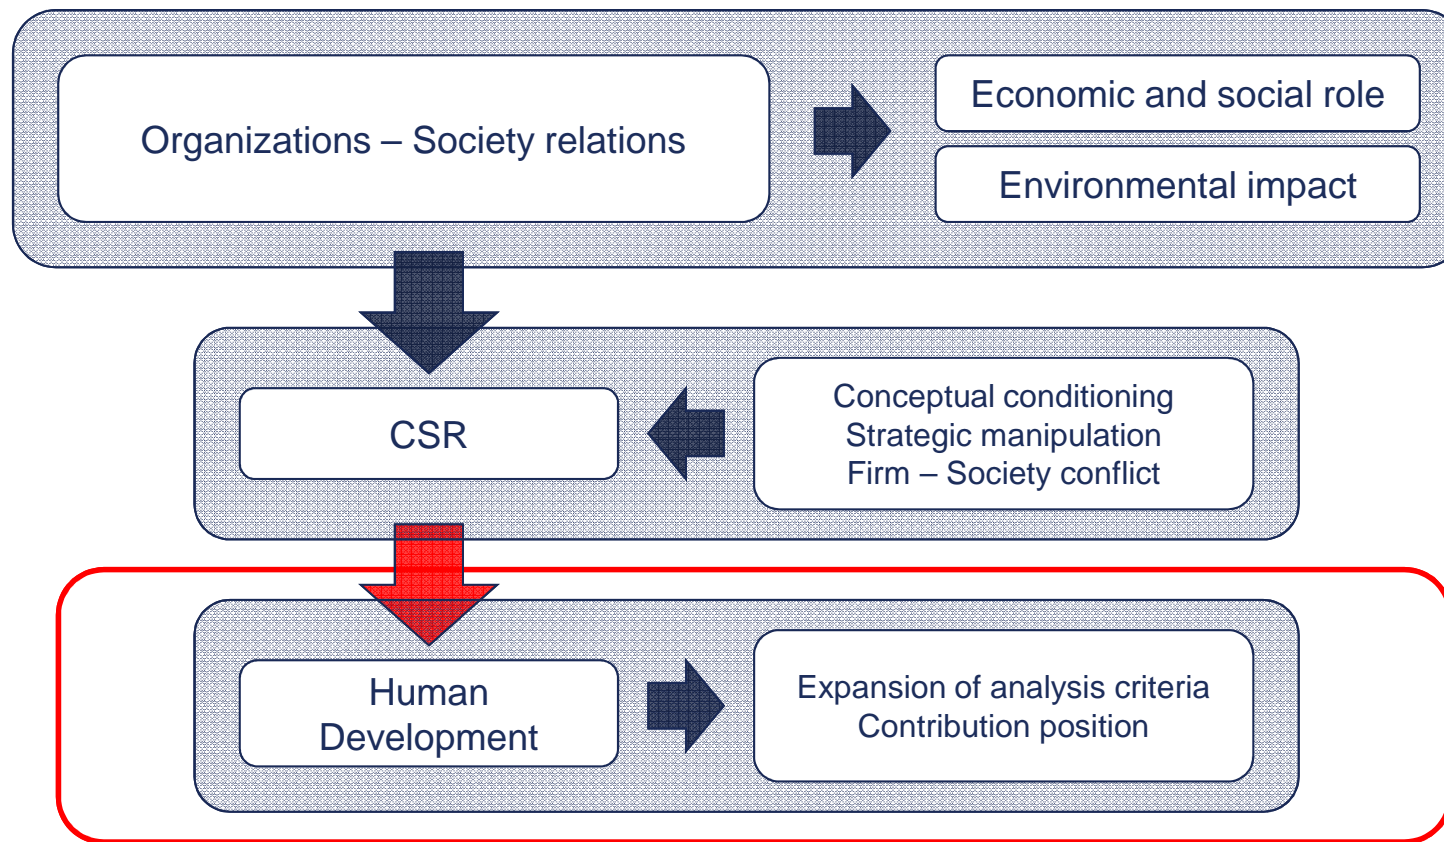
Organizations – Society relations

Economic and social role

Environmental impact

CSR

Conceptual conditioning
Strategic manipulation
Firm – Society conflict

Human Development

Expansion of analysis criteria
Contribution position